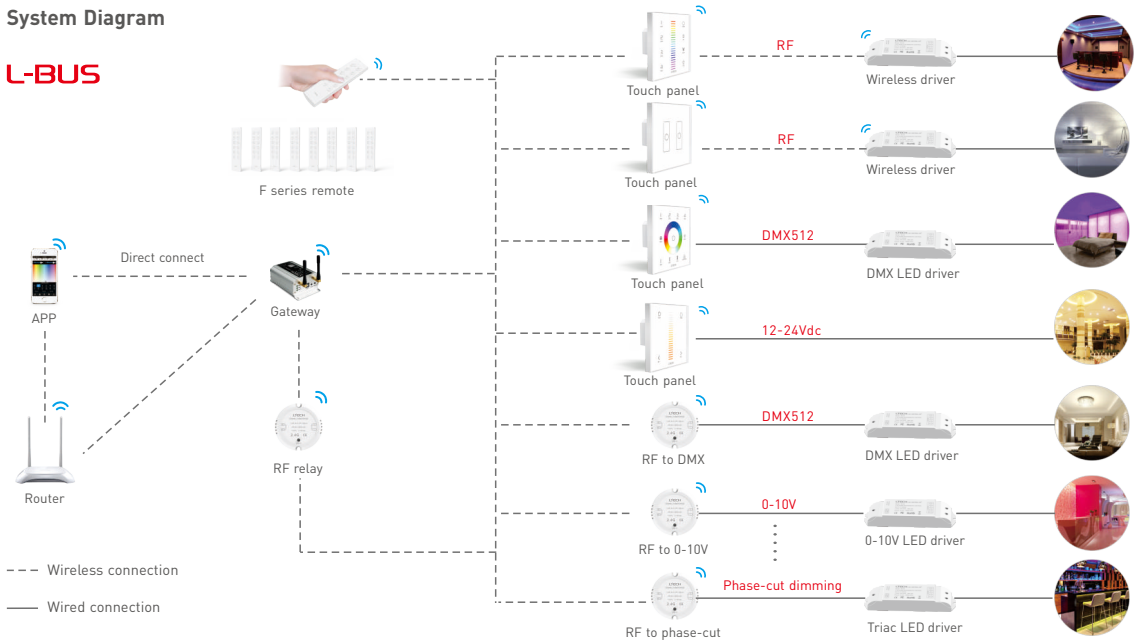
System Diagram

L-BUS

F series remote

APP

Direct connect

Gateway

Router

RF relay

Touch panel

RF

Wireless driver

Touch panel

RF

Wireless driver

Touch panel

DMX512

DMX LED driver

Touch panel

12-24Vdc

RF to DMX

DMX512

DMX LED driver

RF to 0-10V

0-10V

0-10V LED driver

RF to phase-cut

Phase-cut dimming

Triac LED driver

Wireless connection

Wired connection